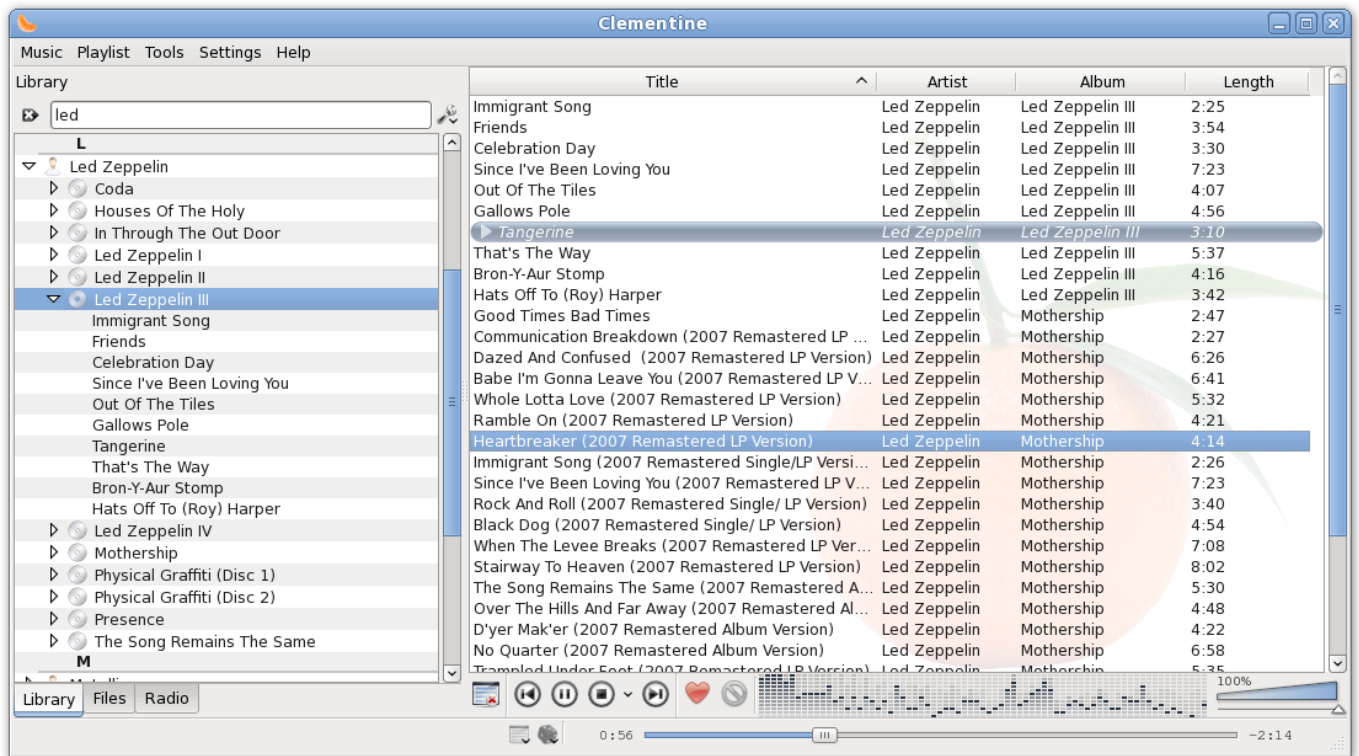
Clementine

Music Playlist Tools Settings Help

Library

led

L

Led Zeppelin
Coda
Houses Of The Holy
In Through The Out Door
Led Zeppelin I
Led Zeppelin II
Led Zeppelin III
Immigrant Song
Friends
Celebration Day
Since I've Been Loving You
Out Of The Tiles
Gallows Pole
Tangerine
That's The Way
Bron-Y-Aur Stomp
Hats Off To (Roy) Harper
Led Zeppelin IV
Mothership
Physical Graffiti (Disc 1)
Physical Graffiti (Disc 2)
Presence
The Song Remains The Same

M

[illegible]

Library Files Radio

| Title | Artist | Album | Length |
|---|---|---|---|
| Immigrant Song | Led Zeppelin | Led Zeppelin III | 2:25 |
| Friends | Led Zeppelin | Led Zeppelin III | 3:54 |
| Celebration Day | Led Zeppelin | Led Zeppelin III | 3:30 |
| Since I've Been Loving You | Led Zeppelin | Led Zeppelin III | 7:23 |
| Out Of The Tiles | Led Zeppelin | Led Zeppelin III | 4:07 |
| Gallows Pole | Led Zeppelin | Led Zeppelin III | 4:56 |
| Tangerine | Led Zeppelin | Led Zeppelin III | 3:10 |
| That's The Way | Led Zeppelin | Led Zeppelin III | 5:37 |
| Bron-Y-Aur Stomp | Led Zeppelin | Led Zeppelin III | 4:16 |
| Hats Off To (Roy) Harper | Led Zeppelin | Led Zeppelin III | 3:42 |
| Good Times Bad Times | Led Zeppelin | Mothership | 2:47 |
| Communication Breakdown (2007 Remastered LP ... | Led Zeppelin | Mothership | 2:27 |
| Dazed And Confused (2007 Remastered LP Version) | Led Zeppelin | Mothership | 6:26 |
| Babe I'm Gonna Leave You (2007 Remastered LP V... | Led Zeppelin | Mothership | 6:41 |
| Whole Lotta Love (2007 Remastered LP Version) | Led Zeppelin | Mothership | 5:32 |
| Ramble On (2007 Remastered LP Version) | Led Zeppelin | Mothership | 4:21 |
| Heartbreaker (2007 Remastered LP Version) | Led Zeppelin | Mothership | 4:14 |
| Immigrant Song (2007 Remastered Single/LP Versi... | Led Zeppelin | Mothership | 2:26 |
| Since I've Been Loving You (2007 Remastered LP V... | Led Zeppelin | Mothership | 7:23 |
| Rock And Roll (2007 Remastered Single/ LP Version) | Led Zeppelin | Mothership | 3:40 |
| Black Dog (2007 Remastered Single/ LP Version) | Led Zeppelin | Mothership | 4:54 |
| When The Levee Breaks (2007 Remastered LP Ver... | Led Zeppelin | Mothership | 7:08 |
| Stairway To Heaven (2007 Remastered LP Version) | Led Zeppelin | Mothership | 8:02 |
| The Song Remains The Same (2007 Remastered A... | Led Zeppelin | Mothership | 5:30 |
| Over The Hills And Far Away (2007 Remastered Al... | Led Zeppelin | Mothership | 4:48 |
| D'yer Mak'er (2007 Remastered Album Version) | Led Zeppelin | Mothership | 4:22 |
| No Quarter (2007 Remastered Album Version) | Led Zeppelin | Mothership | 6:58 |
| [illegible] | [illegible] | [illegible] | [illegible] |

100%

0:56 -2:14